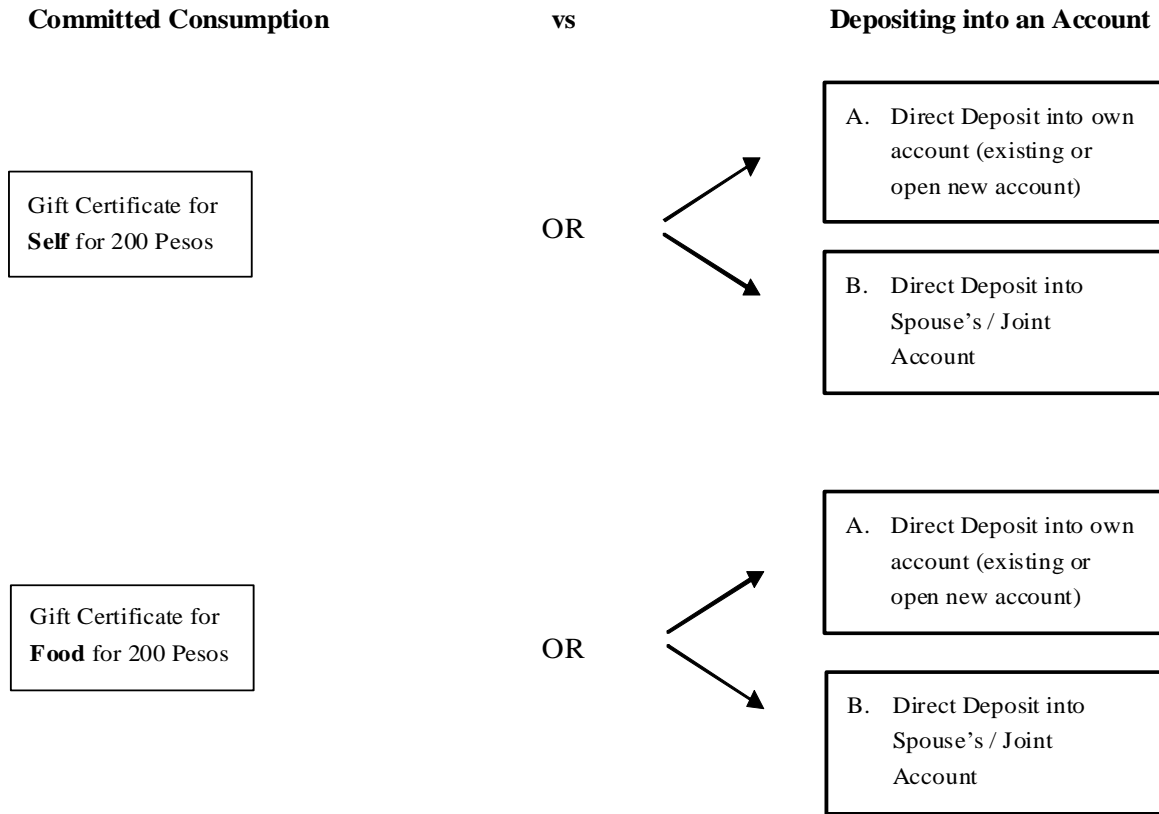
**Committed Consumption** **vs** **Depositing into an Account**

Gift Certificate for **Self** for 200 Pesos

OR

A. Direct Deposit into own account (existing or open new account)

B. Direct Deposit into Spouse's / Joint Account

Gift Certificate for **Food** for 200 Pesos

OR

A. Direct Deposit into own account (existing or open new account)

B. Direct Deposit into Spouse's / Joint Account